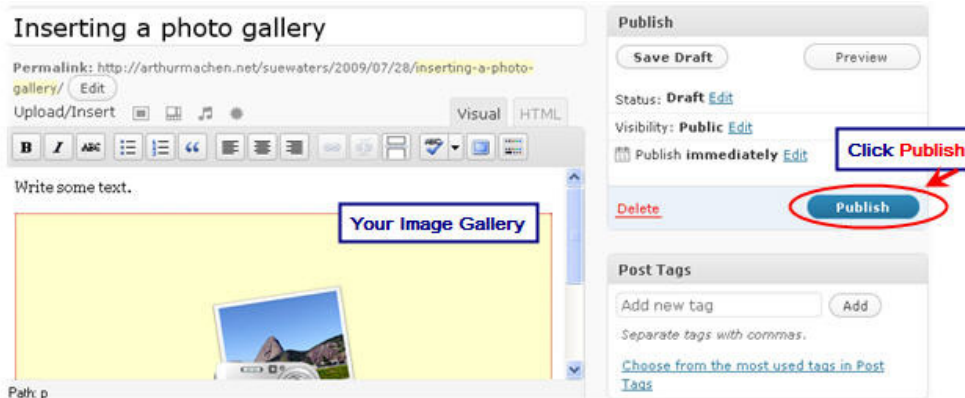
Inserting a photo gallery

Permalink: http://arthurmachen.net/suewaters/2009/07/28/inserting-a-photo-gallery/ Edit

Upload/Insert

Visual HTML

B I ABC

Write some text.

Your Image Gallery

Path: p

Publish

Save Draft

Preview

Status: Draft Edit

Visibility: Public Edit

Publish immediately Edit

Click Publish

Delete

Publish

Post Tags

Add new tag

Add

Separate tags with commas.

Choose from the most used tags in Post Tags